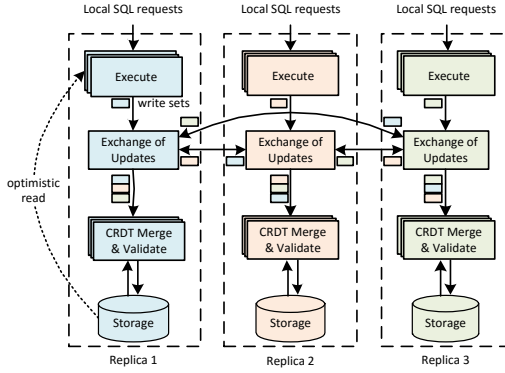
Local SQL requests

Execute

write sets

Exchange of Updates

CRDT Merge & Validate

Storage

Replica 1

optimistic read

Local SQL requests

Execute

Exchange of Updates

CRDT Merge & Validate

Storage

Replica 2

Local SQL requests

Execute

Exchange of Updates

CRDT Merge & Validate

Storage

Replica 3